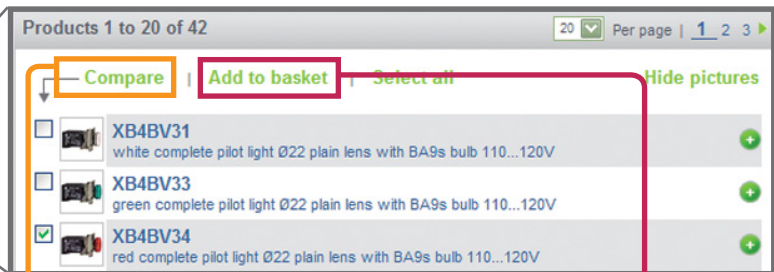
Products 1 to 20 of 42

20 Per page | 1 2 3

Compare | Add to basket | Select all

Hide pictures

XB4BV31
white complete pilot light Ø22 plain lens with BA9s bulb 110...120V

XB4BV33
green complete pilot light Ø22 plain lens with BA9s bulb 110...120V

XB4BV34
red complete pilot light Ø22 plain lens with BA9s bulb 110...120V